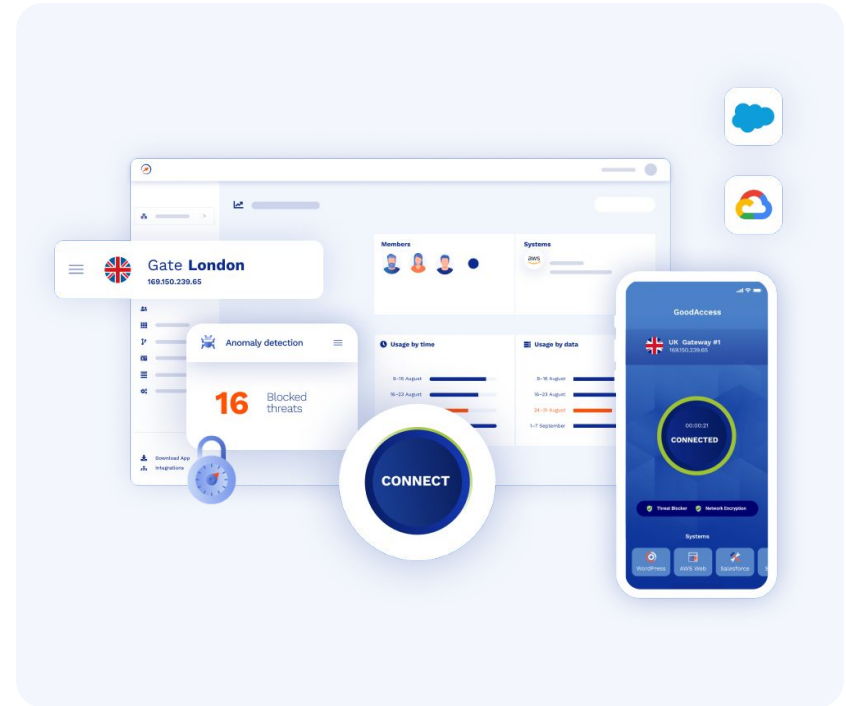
Gate London
169.150.239.65

Members

Systems

aws

Anomaly detection

16 Blocked threats

Usage by time

9–15 August
16–23 August

Usage by data

9–15 August
16–23 August
24–31 August
1–7 September

Download App
Integrations

CONNECT

GoodAccess

UK Gateway #1
169.150.239.65

00:00:21
CONNECTED

Threat Blocker
Network Encryption

Systems

WordPress
AWS Web
Salesforce